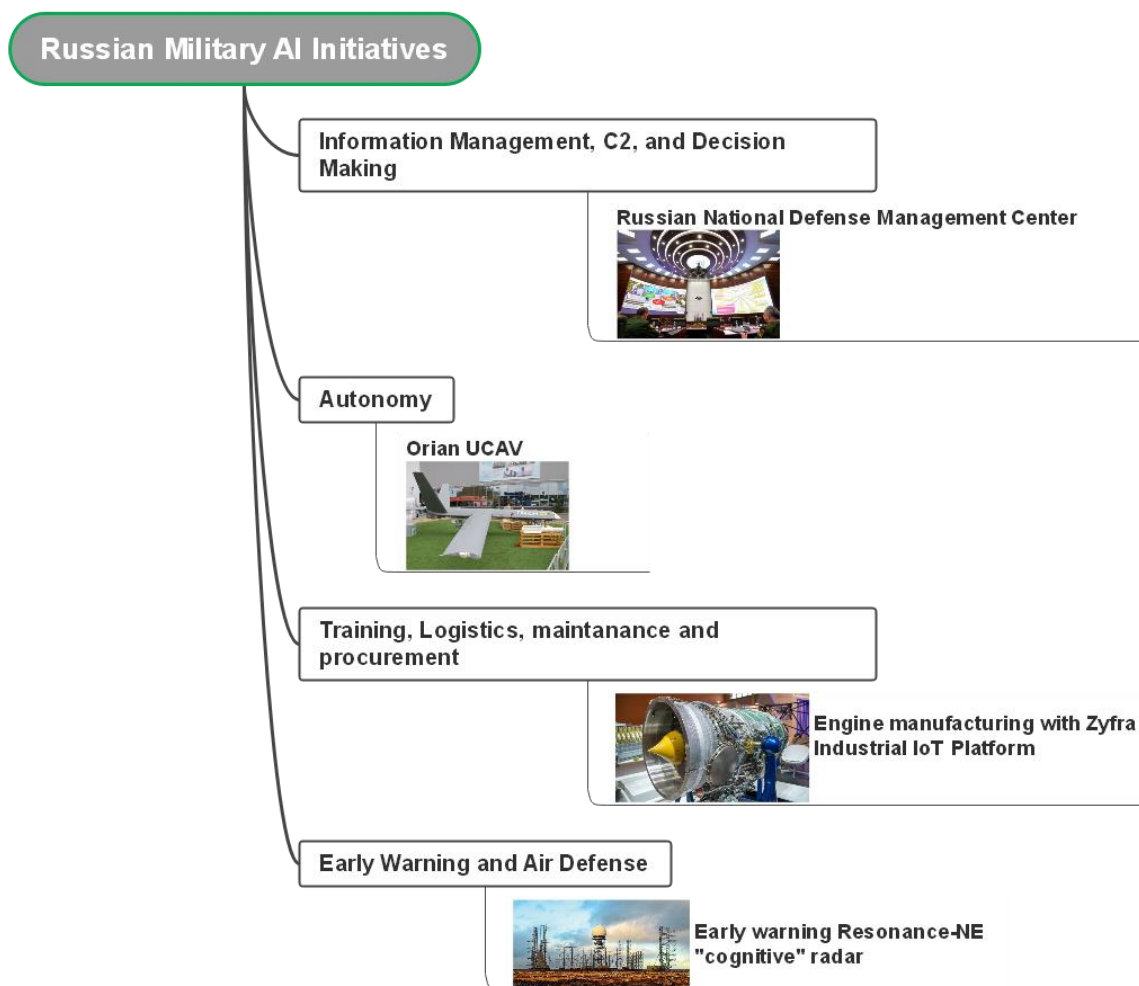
Russian Military AI Initiatives

Information Management, C2, and Decision Making

Russian National Defense Management Center

Autonomy

Orian UCAV

Training, Logistics, maintanance and procurement

Engine manufacturing with Zyfra Industrial IoT Platform

Early Warning and Air Defense

Early warning Resonance-NE "cognitive" radar